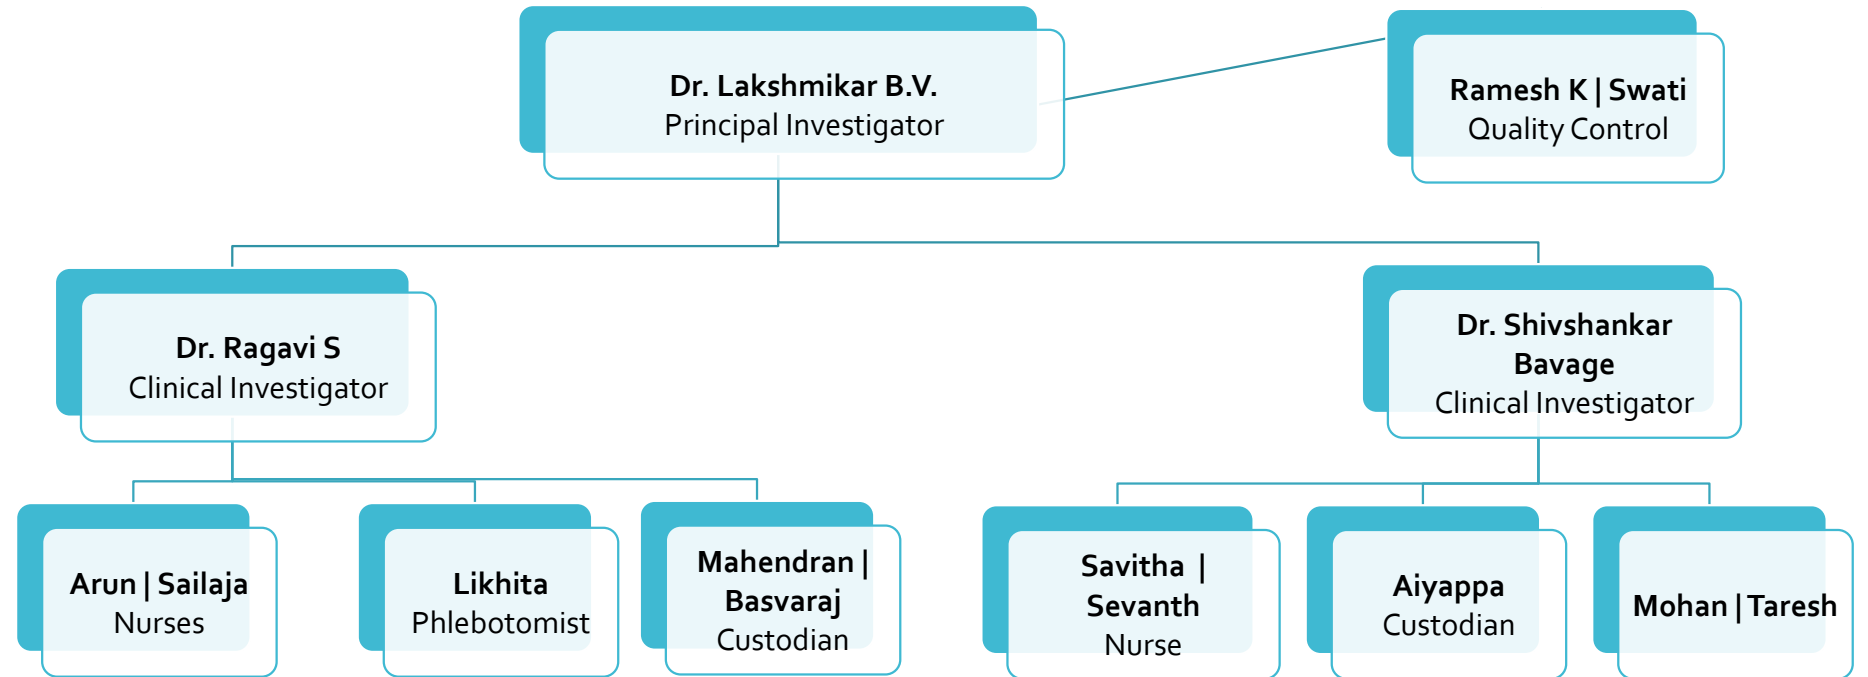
Dr. Lakshmikar B.V.
Principal Investigator

Ramesh K | Swati
Quality Control

Dr. Ragavi S
Clinical Investigator

Dr. Shivshankar Bavage
Clinical Investigator

Arun | Sailaja
Nurses

Likhita
Phlebotomist

Mahendran | Basvaraj
Custodian

Savitha | Sevanth
Nurse

Aiyappa
Custodian

Mohan | Taresh